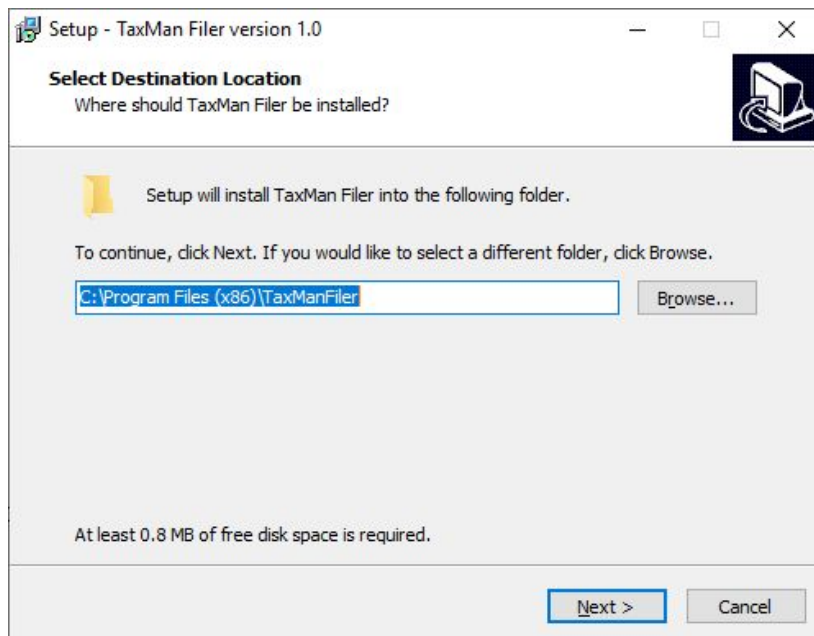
Setup - TaxMan Filer version 1.0

Select Destination Location
Where should TaxMan Filer be installed?

Setup will install TaxMan Filer into the following folder.

To continue, click Next. If you would like to select a different folder, click Browse.

C:\Program Files (x86)\TaxManFiler

Browse...

At least 0.8 MB of free disk space is required.

Next >

Cancel